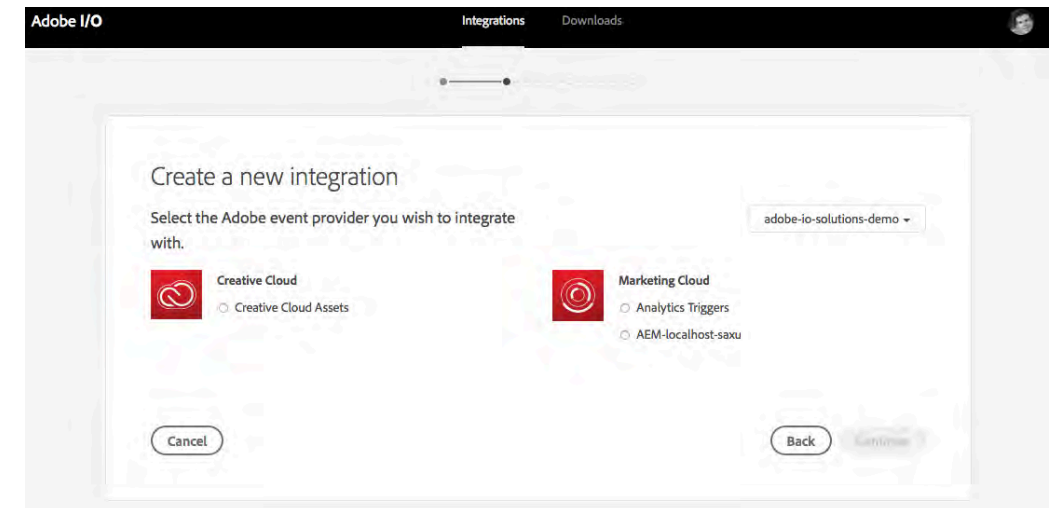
Adobe I/O
Integrations Downloads

Create a new integration

Select the Adobe event provider you wish to integrate with.

adobe-io-solutions-demo

Creative Cloud
Creative Cloud Assets

Marketing Cloud
Analytics Triggers
AEM-localhost-saxu

Cancel

Back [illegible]